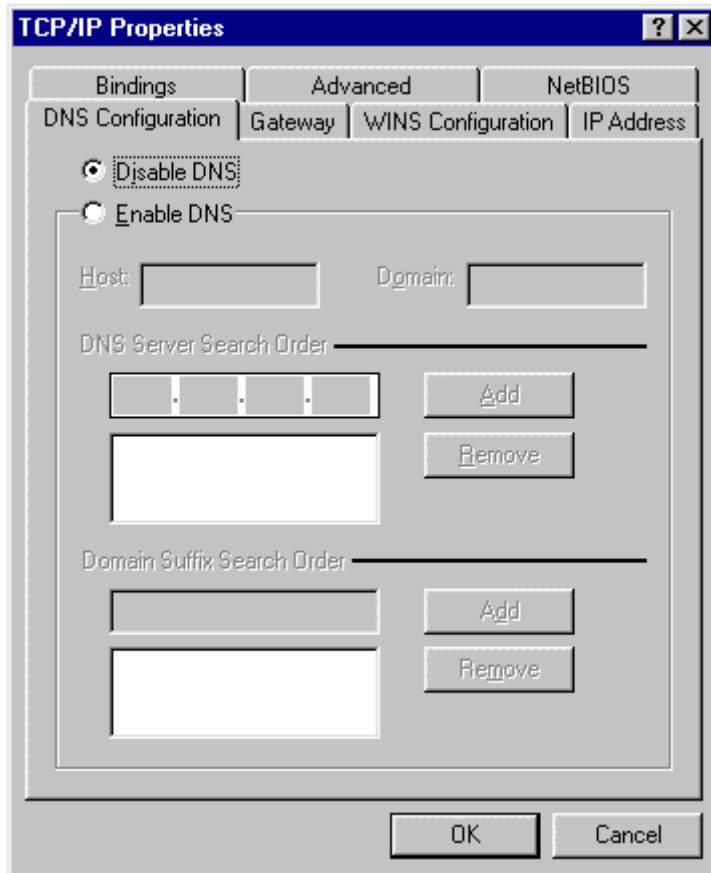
TCP/IP Properties

? X

Bindings

Advanced

NetBIOS

DNS Configuration

Gateway

WINS Configuration

IP Address

Disable DNS

Enable DNS

Host:

Domain:

DNS Server Search Order

. . .

Add

Remove

Domain Suffix Search Order

Add

Remove

OK

Cancel